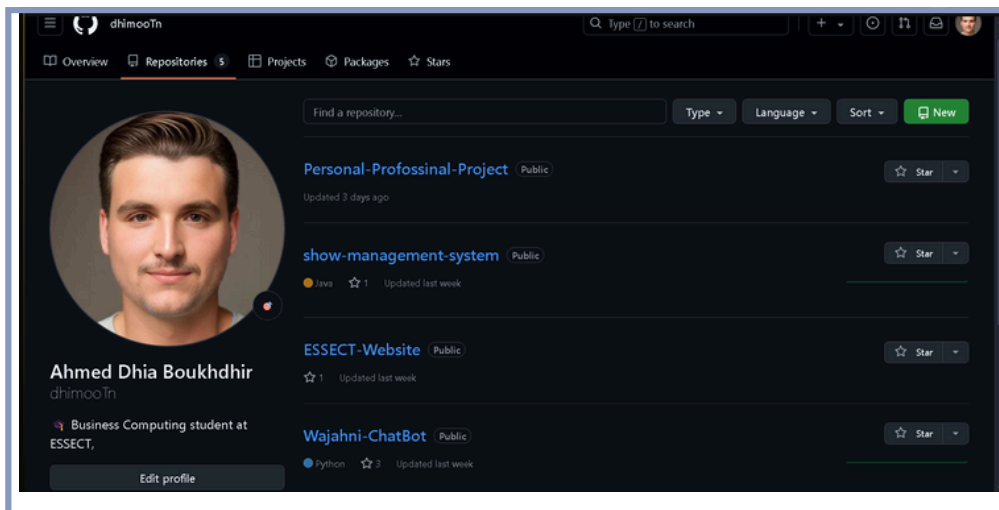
dhimooTn

Type / to search

Overview Repositories 5 Projects Packages Stars

Find a repository... Type Language Sort New

Personal-Professinal-Project Public
Updated 3 days ago
Star

show-management-system Public
Java 1 Updated last week
Star

ESSECT-Website Public
1 Updated last week
Star

Wajahni-ChatBot Public
Python 3 Updated last week
Star

Ahmed Dhia Boukhdhir
dhimooTn

Business Computing student at ESSECT,

Edit profile